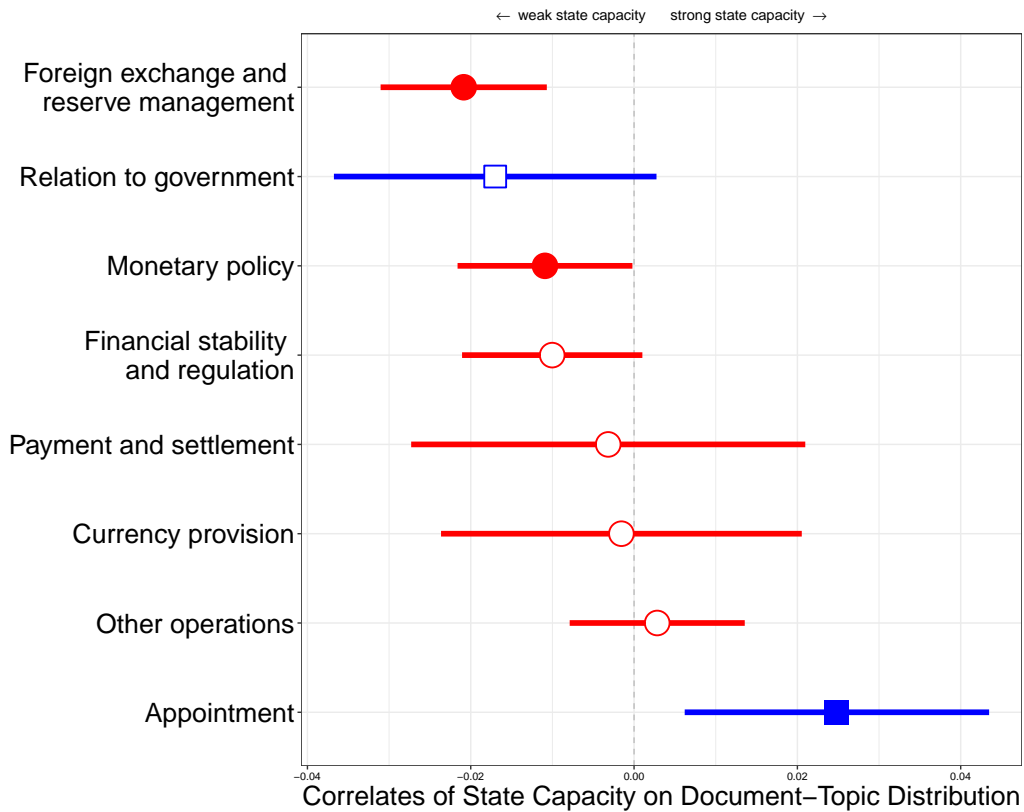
$\leftarrow$ weak state capacity strong state capacity $\rightarrow$

Foreign exchange and reserve management

Relation to government

Monetary policy

Financial stability and regulation

Payment and settlement

Currency provision

Other operations

Appointment

−0.04
−0.02
0.00
0.02
0.04

Correlates of State Capacity on Document−Topic Distribution